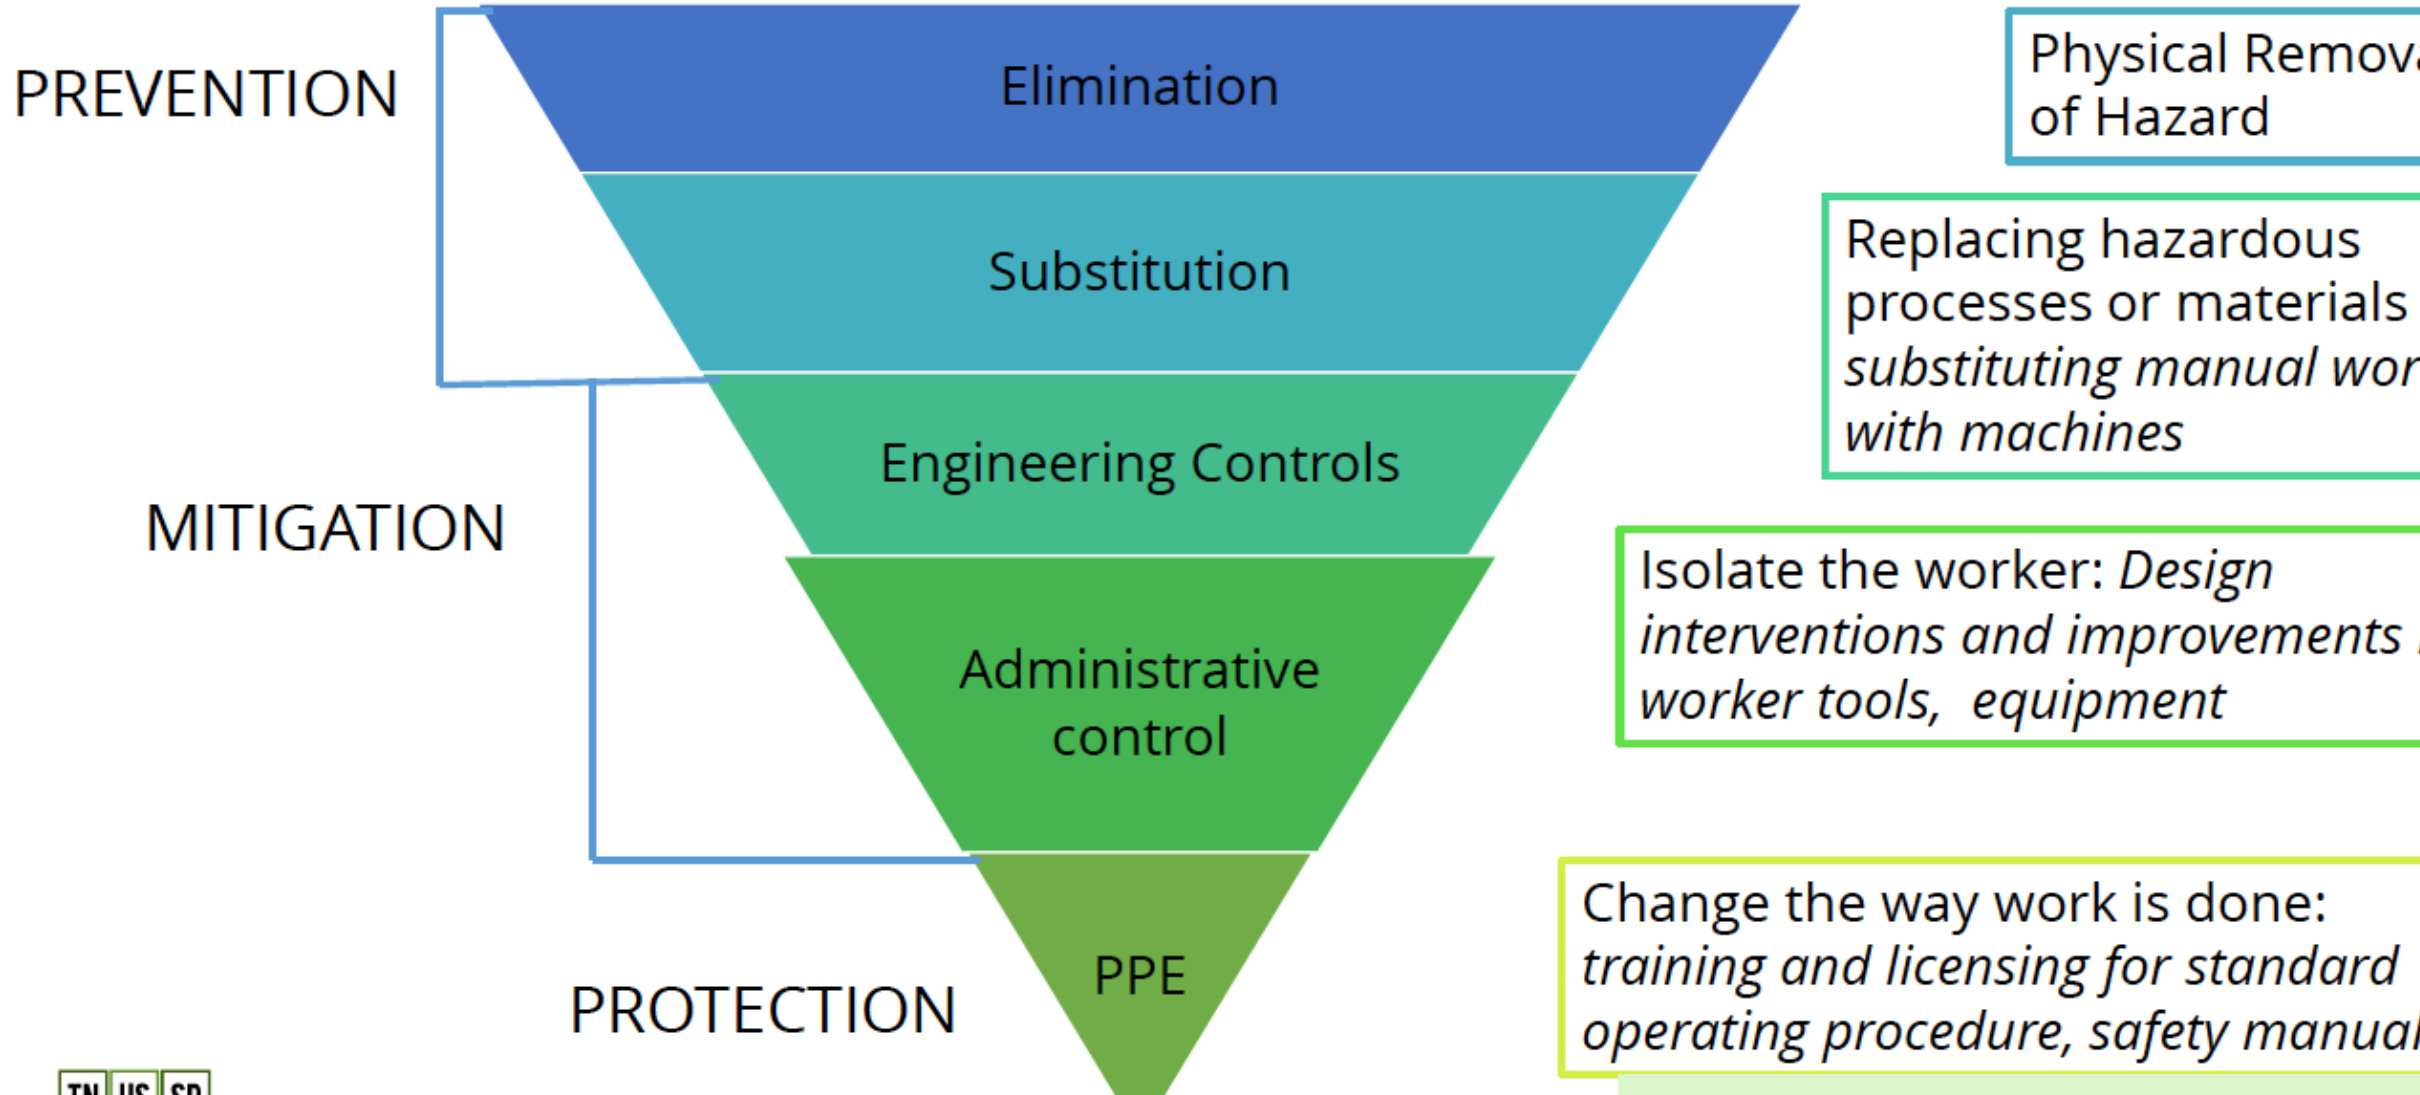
PREVENTION

MITIGATION

PROTECTION

Elimination

Substitution

Engineering Controls

Administrative control

PPE

Physical Remov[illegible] of Hazard

Replacing hazardous processes or materials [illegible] *substituting manual wor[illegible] with machines*

Isolate the worker: *Design interventions and improvements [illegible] worker tools, equipment*

Change the way work is done: *training and licensing for standard operating procedure, safety manua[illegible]*

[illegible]